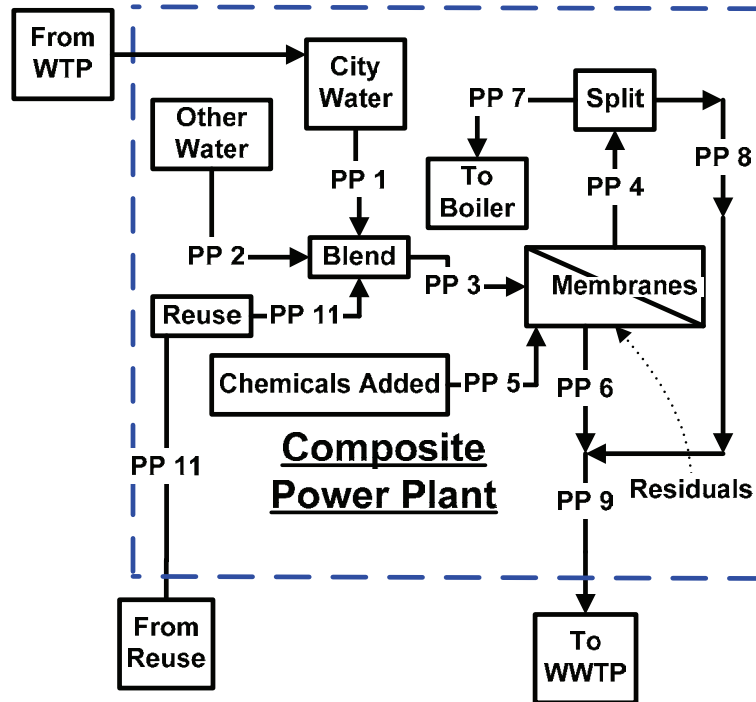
From WTP

City Water

Other Water

PP 7

Split

PP 8

To Boiler

PP 1

PP 4

PP 2

Blend

PP 3

Membranes

Reuse

PP 11

Chemicals Added

PP 5

PP 6

PP 11

Composite Power Plant

Residuals

PP 9

From Reuse

To WWTP